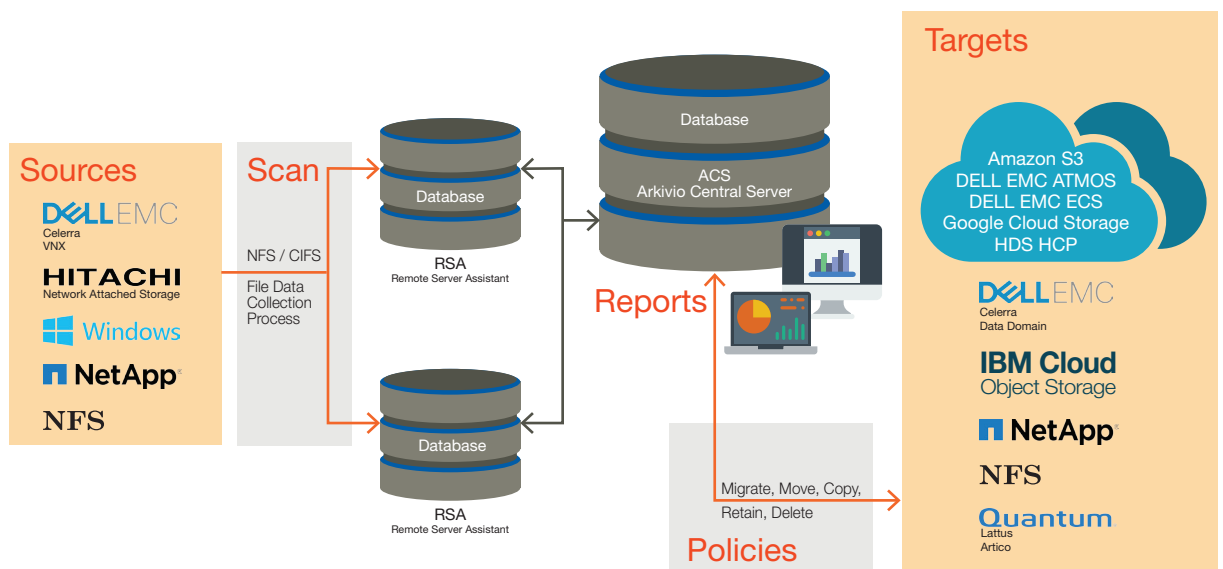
Sources

DELLEMC
Celerra
VNX

HITACHI
Network Attached Storage

Windows

NetApp

NFS

Scan

NFS / CIFS

File Data Collection Process

Database

RSA
Remote Server Assistant

Database

RSA
Remote Server Assistant

Database

ACS
Arkivio Central Server

Reports

Migrate, Move, Copy, Retain, Delete

Policies

Targets

Amazon S3
DELL EMC ATMOS
DELL EMC ECS
Google Cloud Storage
HDS HCP

DELLEMC
Celerra
Data Domain

IBM Cloud
Object Storage

NetApp

NFS

Quantum
Lattus
Artico